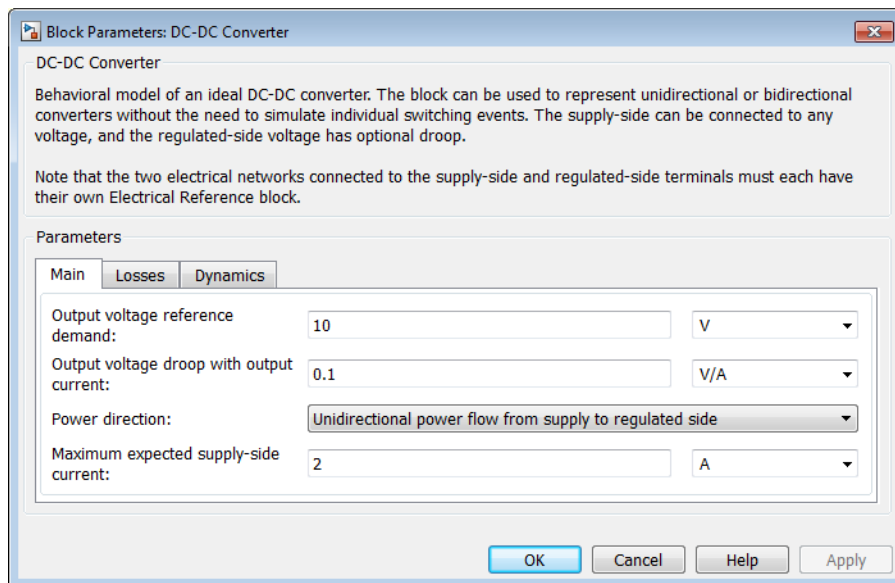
Block Parameters: DC-DC Converter

DC-DC Converter

Behavioral model of an ideal DC-DC converter. The block can be used to represent unidirectional or bidirectional converters without the need to simulate individual switching events. The supply-side can be connected to any voltage, and the regulated-side voltage has optional droop.

Note that the two electrical networks connected to the supply-side and regulated-side terminals must each have their own Electrical Reference block.

Parameters

Main | Losses | Dynamics

Output voltage reference demand: 10 V

Output voltage droop with output current: 0.1 V/A

Power direction: Unidirectional power flow from supply to regulated side

Maximum expected supply-side current: 2 A

OK | Cancel | Help | Apply